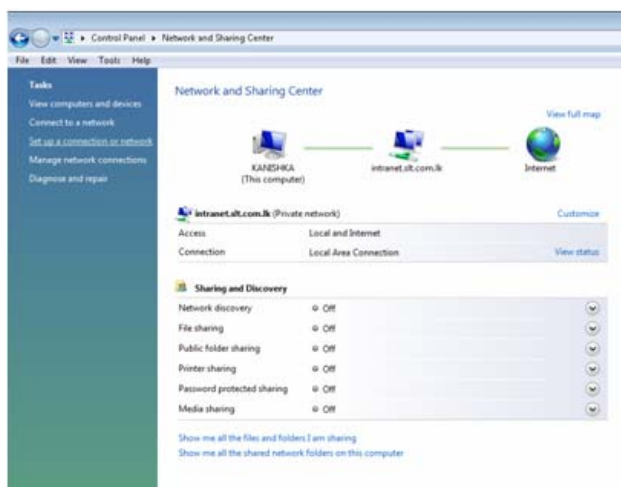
▸ Control Panel ▸ Network and Sharing Center

File Edit View Tools Help

Tasks
View computers and devices
Connect to a network
Set up a connection or network
Manage network connections
Diagnose and repair

Network and Sharing Center

View full map

KANISHKA
(This computer)

intranet.slt.com.lk

Internet

intranet.slt.com.lk (Private network)

Customize

| | | |
|---|---|---|
| Access | Local and Internet | |
| Connection | Local Area Connection | View status |

Sharing and Discovery

| | |
|---|---|
| Network discovery | Off |
| File sharing | Off |
| Public folder sharing | Off |
| Printer sharing | Off |
| Password protected sharing | Off |
| Media sharing | Off |

Show me all the files and folders I am sharing
Show me all the shared network folders on this computer